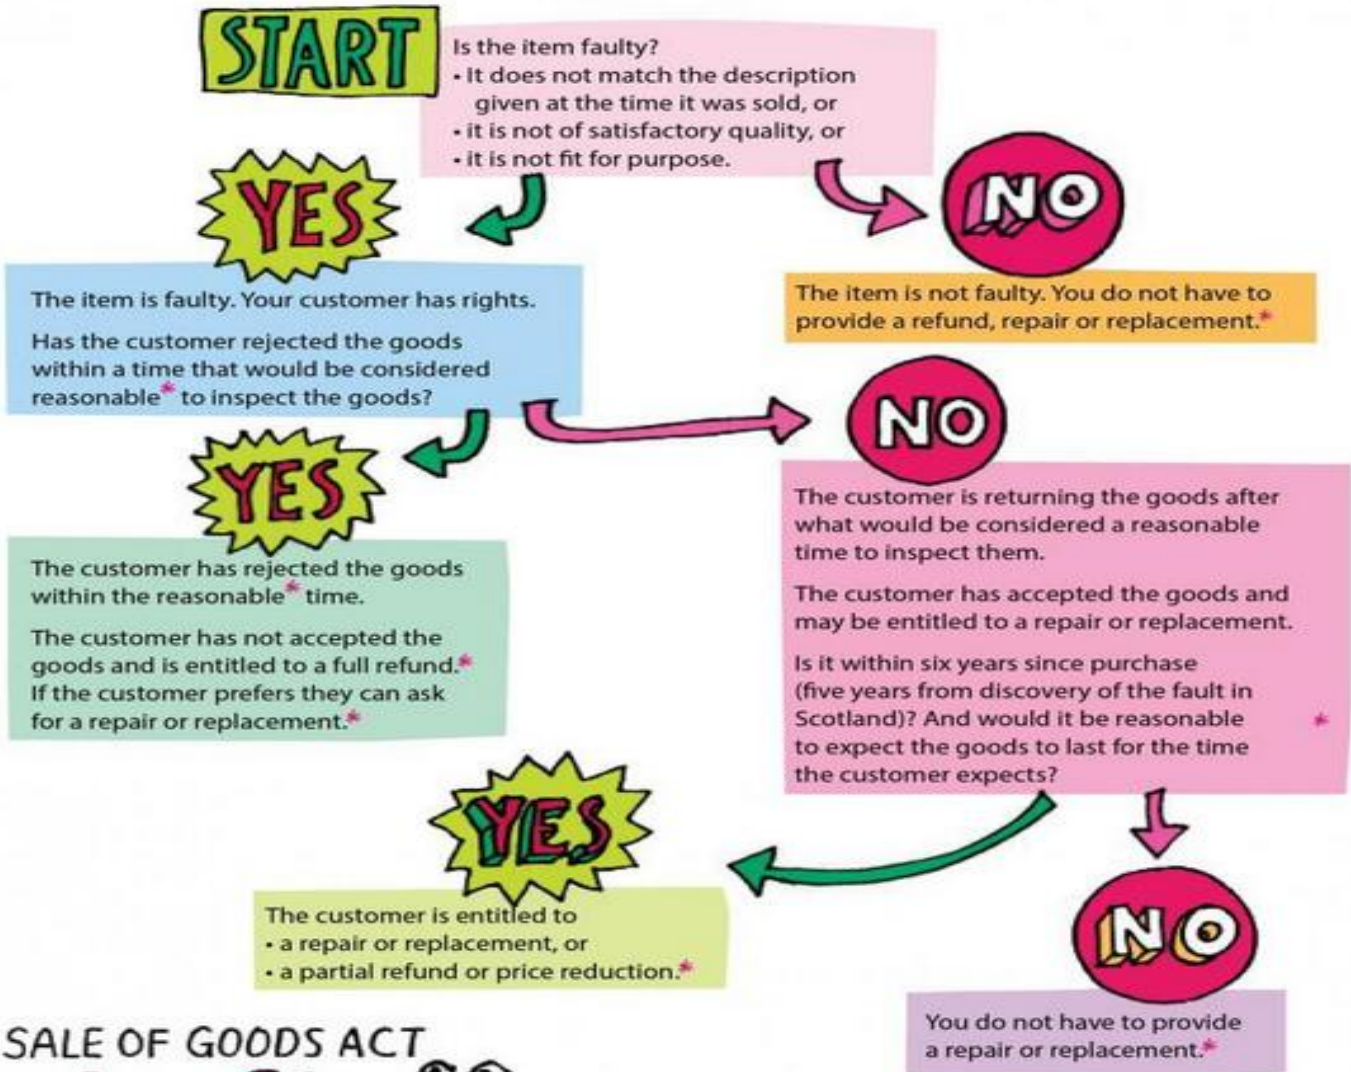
START

Is the item faulty?
• It does not match the description given at the time it was sold, or
• it is not of satisfactory quality, or
• it is not fit for purpose.

YES

The item is faulty. Your customer has rights.

Has the customer rejected the goods within a time that would be considered reasonable* to inspect the goods?

NO

The item is not faulty. You do not have to provide a refund, repair or replacement.*

YES

The customer has rejected the goods within the reasonable* time.

The customer has not accepted the goods and is entitled to a full refund.* If the customer prefers they can ask for a repair or replacement.*

NO

The customer is returning the goods after what would be considered a reasonable time to inspect them.

The customer has accepted the goods and may be entitled to a repair or replacement.

Is it within six years since purchase (five years from discovery of the fault in Scotland)? And would it be reasonable to expect the goods to last for the time the customer expects?

*

YES

The customer is entitled to
• a repair or replacement, or
• a partial refund or price reduction.*

NO

You do not have to provide a repair or replacement.*

SALE OF GOODS ACT